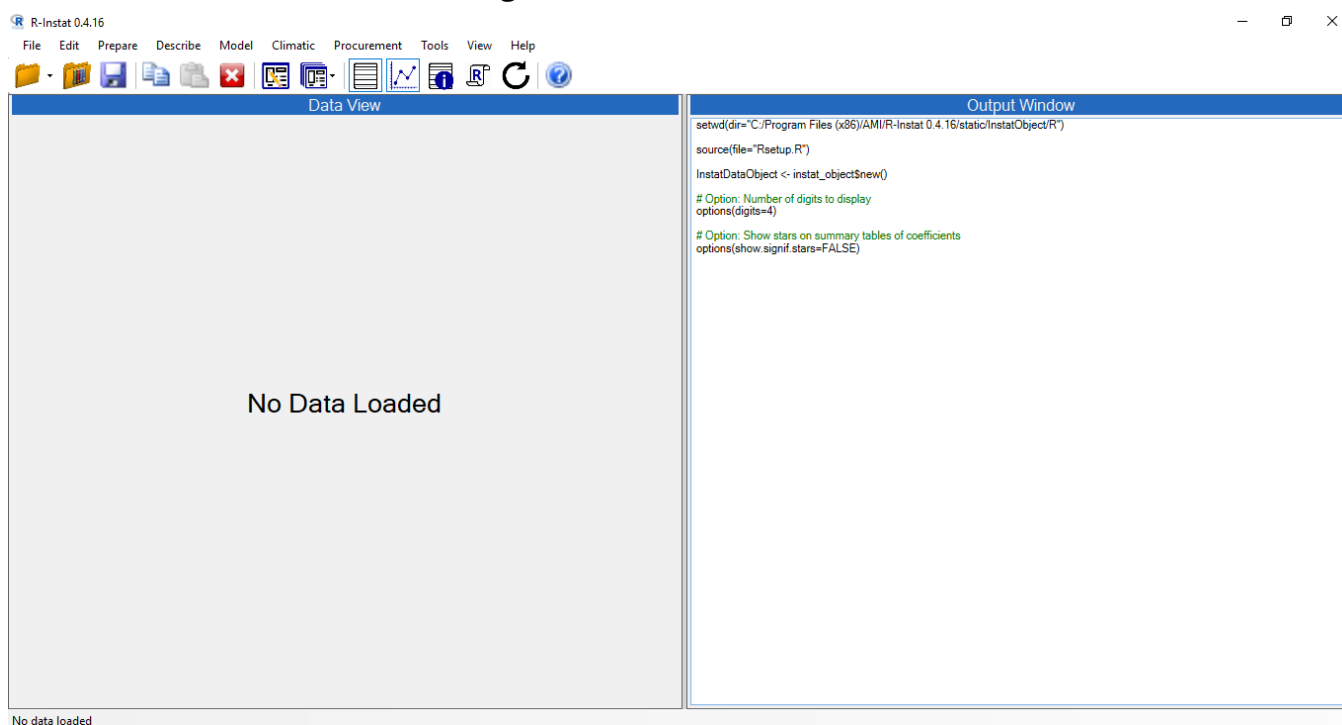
R-Instat 0.4.16

File Edit Prepare Describe Model Climatic Procurement Tools View Help

Data View

No Data Loaded

Output Window

setwd(dir="C:/Program Files (x86)/AMI/R-Instat 0.4.16/static/InstatObject/R")

source(file="Rsetup.R")

InstatDataObject <- instat_object$new()

# Option: Number of digits to display
options(digits=4)

# Option: Show stars on summary tables of coefficients
options(show.signif.stars=FALSE)

No data loaded